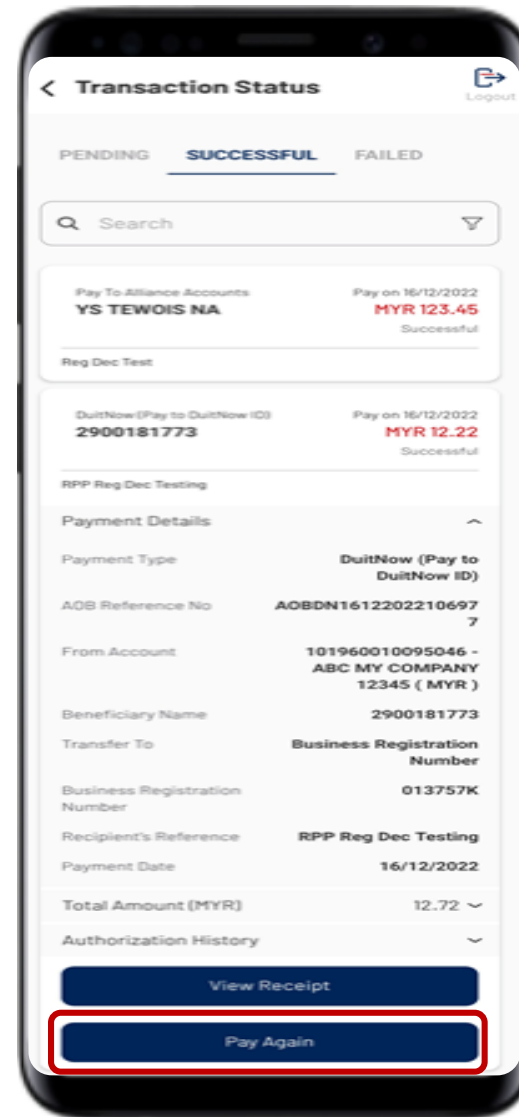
Transaction Status

Logout

PENDING SUCCESSFUL FAILED

Search

Pay To Alliance Accounts
YS TEWOIS NA
Pay on 16/12/2022
MYR 123.45
Successful
Reg Dec Test

DuitNow(Pay to DuitNow ID)
2900181773
Pay on 16/12/2022
MYR 12.22
Successful
RPP Reg Dec Testing

Payment Details

| | |
|---|---|
| Payment Type | DuitNow (Pay to DuitNow ID) |
| AOB Reference No | AOBDN16122022106977 |
| From Account | 101960010095046 - ABC MY COMPANY 12345 ( MYR ) |
| Beneficiary Name | 2900181773 |
| Transfer To | Business Registration Number |
| Business Registration Number | 013757K |
| Recipient's Reference | RPP Reg Dec Testing |
| Payment Date | 16/12/2022 |

Total Amount (MYR) 12.72

Authorization History

View Receipt

Pay Again